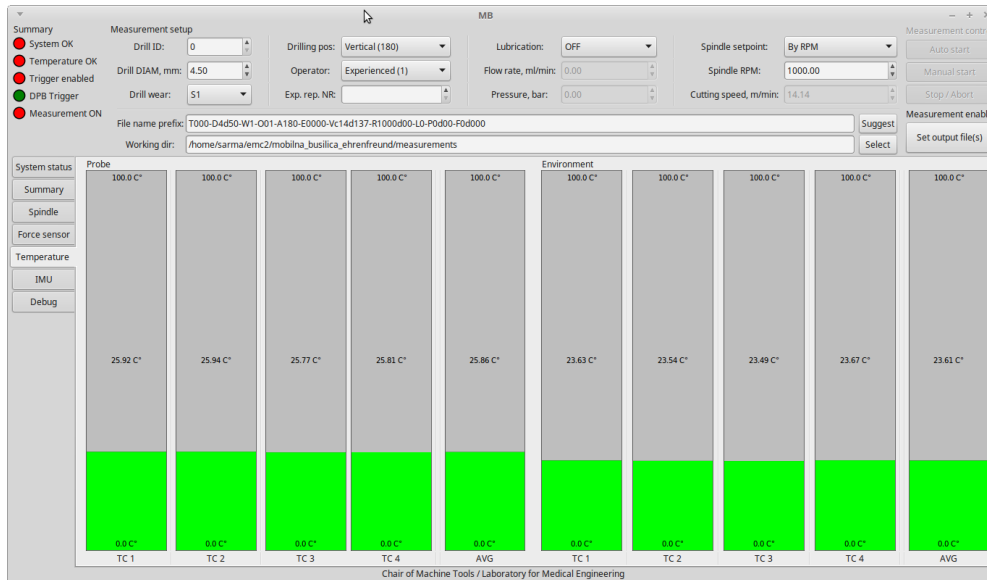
MB

Summary
System OK
Temperature OK
Trigger enabled
DPB Trigger
Measurement ON

Measurement setup
Drill ID: 0
Drill DIAM, mm: 4.50
Drill wear: S1
Drilling pos: Vertical (180)
Operator: Experienced (1)
Exp. rep. NR:
Lubrication: OFF
Flow rate, ml/min: 0.00
Pressure, bar: 0.00
Spindle setpoint: By RPM
Spindle RPM: 1000.00
Cutting speed, m/min: 14.14

Measurement contr
Auto start
Manual start
Stop / Abort

File name prefix: T000-D4d50-W1-O01-A180-E0000-Vc14d137-R1000d00-L0-P0d00-F0d000
Suggest
Working dir: /home/sarma/emc2/mobilna_busilica_ehrenfreund/measurements
Select
Measurement enab
Set output file(s)

System status
Summary
Spindle
Force sensor
Temperature
IMU
Debug

Probe
100.0 C° 25.92 C° 0.0 C° TC 1
100.0 C° 25.94 C° 0.0 C° TC 2
100.0 C° 25.77 C° 0.0 C° TC 3
100.0 C° 25.81 C° 0.0 C° TC 4
100.0 C° 25.86 C° 0.0 C° AVG

Environment
100.0 C° 23.63 C° 0.0 C° TC 1
100.0 C° 23.54 C° 0.0 C° TC 2
100.0 C° 23.49 C° 0.0 C° TC 3
100.0 C° 23.67 C° 0.0 C° TC 4
100.0 C° 23.61 C° 0.0 C° AVG

Chair of Machine Tools / Laboratory for Medical Engineering